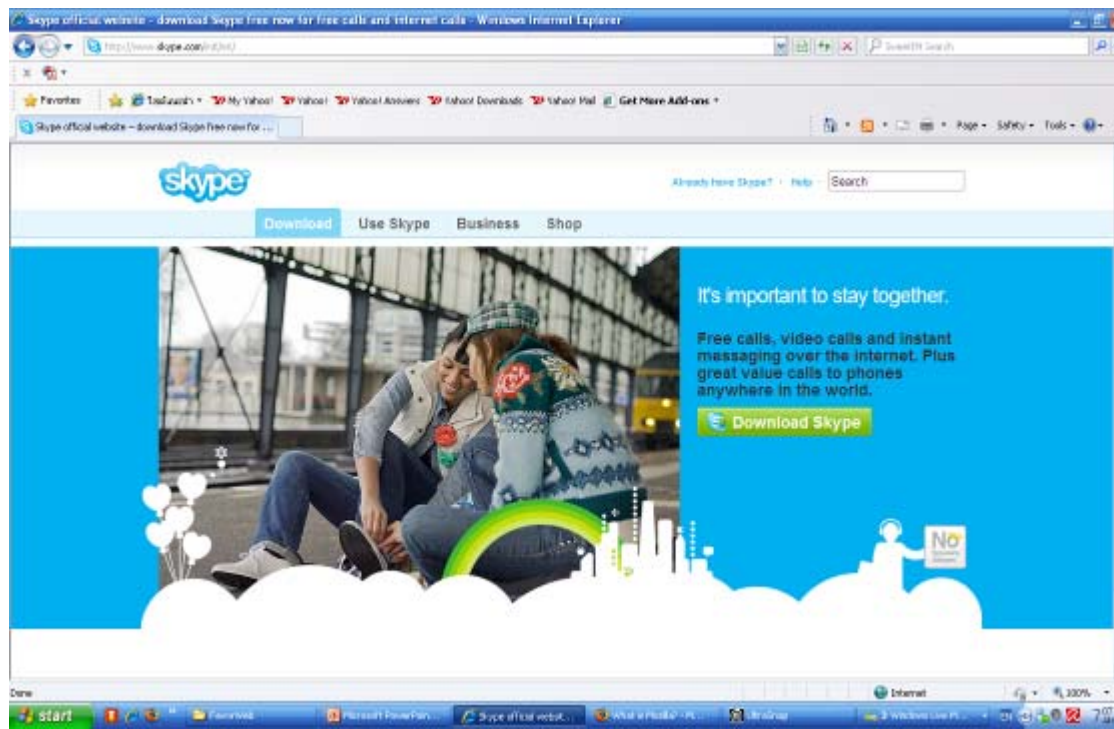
Skype official website - download Skype free now for free calls and internet calls - Windows Internet Explorer

http://www.skype.com/intl/en/

Favorites | Toolbars | My Yahoo! | Yahoo! | Yahoo! Answers | Yahoo! Downloads | Yahoo! Mail | Get More Add-ons

Skype official website – download Skype free now for ...

Page | Safety | Tools

skype

Already have Skype? · Help · Search

Download | Use Skype | Business | Shop

It's important to stay together.

Free calls, video calls and instant messaging over the internet. Plus great value calls to phones anywhere in the world.

Download Skype

No

Done | Internet | 100%

start | Favorites | Microsoft PowerPoint... | Skype official websit... | What is Mozilla? - M... | UltraSnap | 3 Windows Live M...